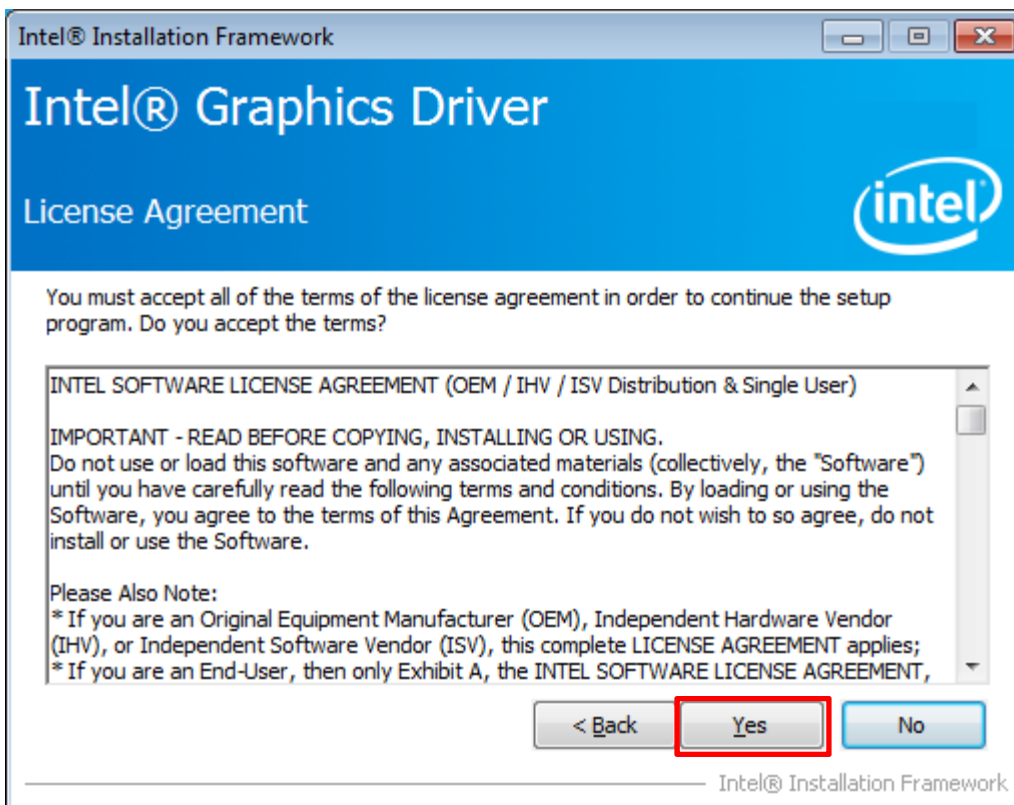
Intel® Installation Framework

Intel® Graphics Driver

License Agreement

intel

You must accept all of the terms of the license agreement in order to continue the setup program. Do you accept the terms?

INTEL SOFTWARE LICENSE AGREEMENT (OEM / IHV / ISV Distribution & Single User)

IMPORTANT - READ BEFORE COPYING, INSTALLING OR USING.
Do not use or load this software and any associated materials (collectively, the "Software") until you have carefully read the following terms and conditions. By loading or using the Software, you agree to the terms of this Agreement. If you do not wish to so agree, do not install or use the Software.

Please Also Note:
* If you are an Original Equipment Manufacturer (OEM), Independent Hardware Vendor (IHV), or Independent Software Vendor (ISV), this complete LICENSE AGREEMENT applies;
* If you are an End-User, then only Exhibit A, the INTEL SOFTWARE LICENSE AGREEMENT,

< Back Yes No

Intel® Installation Framework